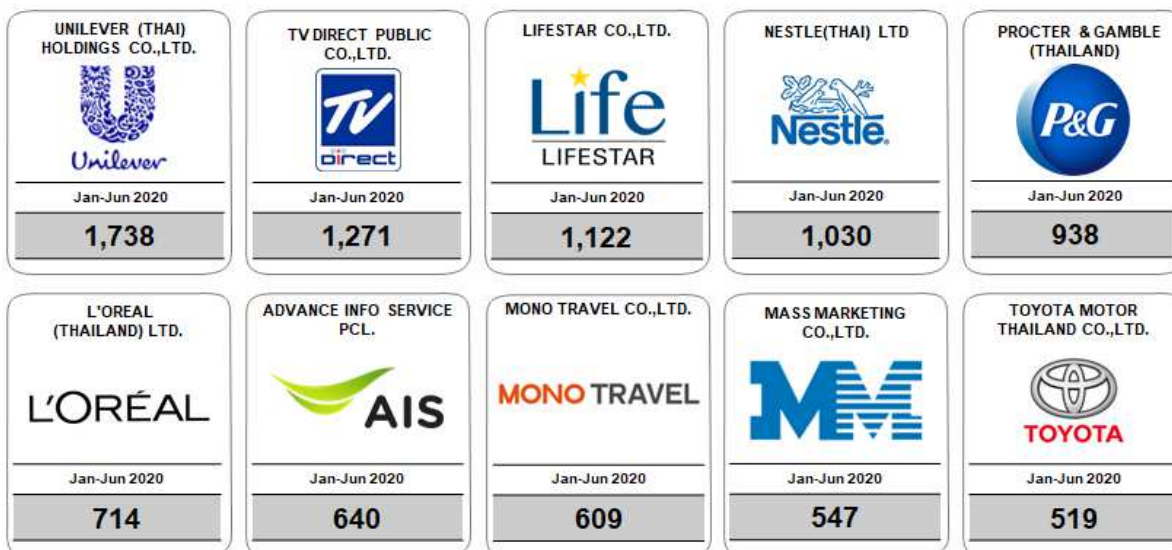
UNILEVER (THAI) HOLDINGS CO.,LTD.

Unilever

Jan-Jun 2020

1,738

TV DIRECT PUBLIC CO.,LTD.

TV direct

Jan-Jun 2020

1,271

LIFESTAR CO.,LTD.

Life

LIFESTAR

Jan-Jun 2020

1,122

NESTLE(THAI) LTD

Nestlé

Jan-Jun 2020

1,030

PROCTER & GAMBLE (THAILAND)

P&G

Jan-Jun 2020

938

L'OREAL (THAILAND) LTD.

L'ORÉAL

Jan-Jun 2020

714

ADVANCE INFO SERVICE PCL.

AIS

Jan-Jun 2020

640

MONO TRAVEL CO.,LTD.

MONO TRAVEL

Jan-Jun 2020

609

MASS MARKETING CO.,LTD.

Jan-Jun 2020

547

TOYOTA MOTOR THAILAND CO.,LTD.

TOYOTA

Jan-Jun 2020

519